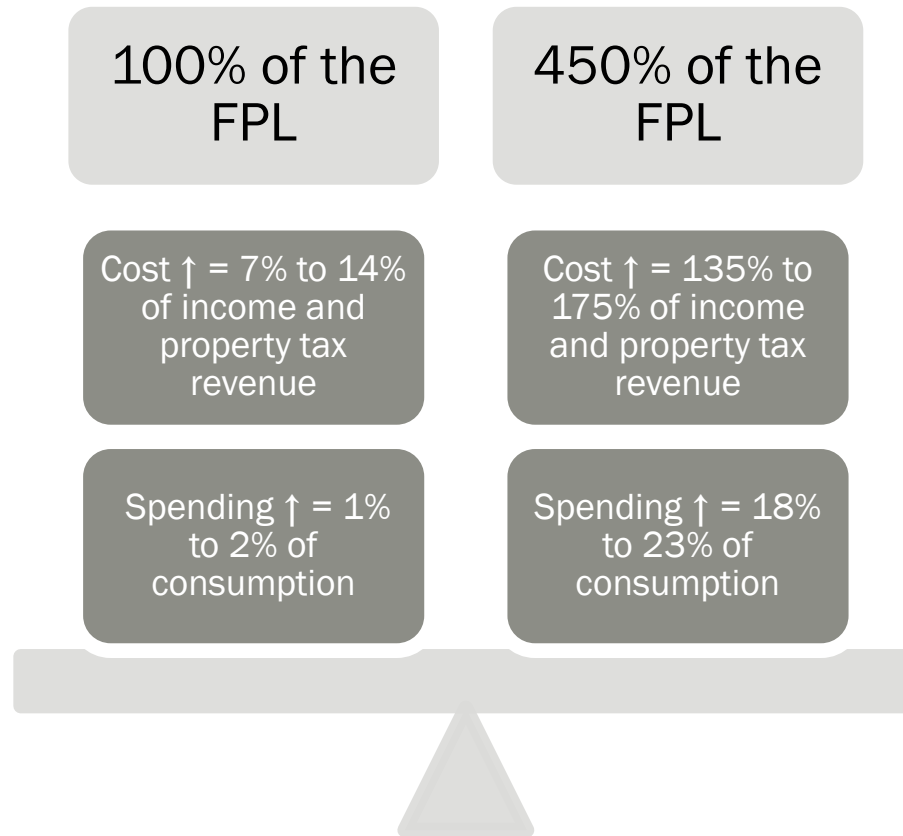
100% of the FPL

450% of the FPL

Cost ↑ = 7% to 14% of income and property tax revenue

Cost ↑ = 135% to 175% of income and property tax revenue

Spending ↑ = 1% to 2% of consumption

Spending ↑ = 18% to 23% of consumption